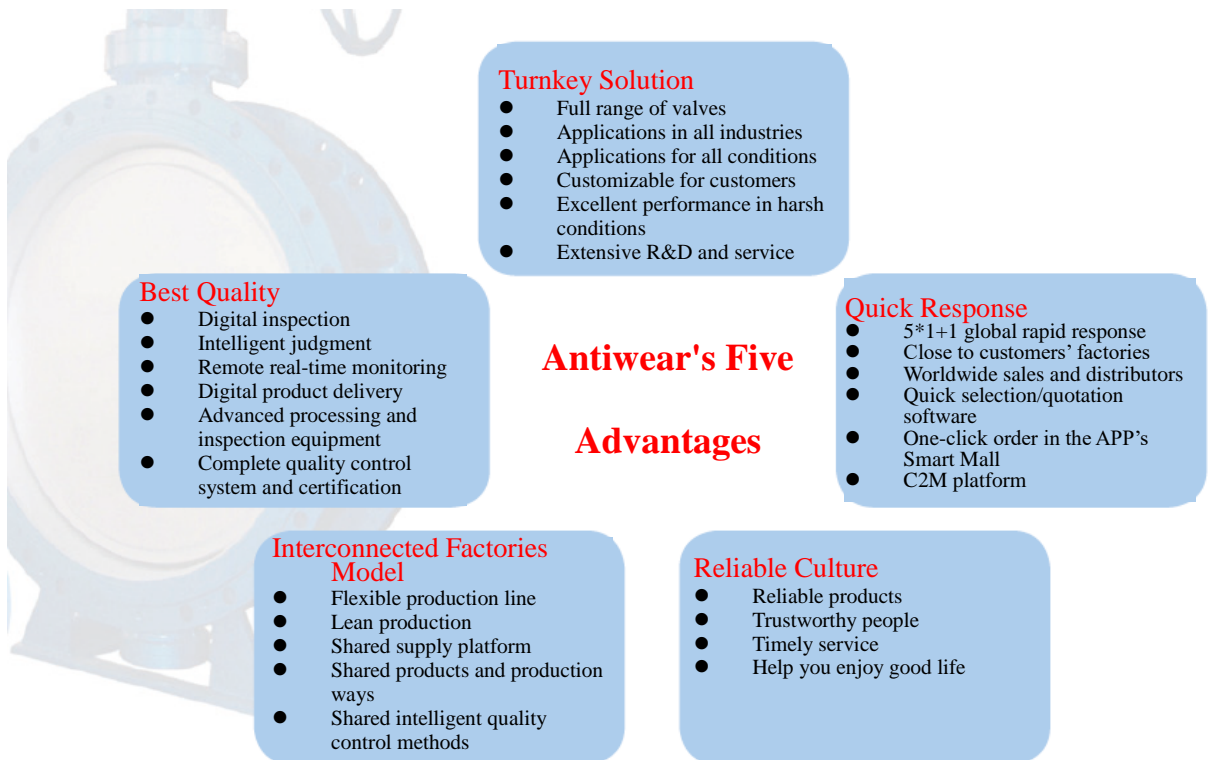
Turnkey Solution
- Full range of valves
- Applications in all industries
- Applications for all conditions
- Customizable for customers
- Excellent performance in harsh conditions
- Extensive R&D and service

Best Quality
- Digital inspection
- Intelligent judgment
- Remote real-time monitoring
- Digital product delivery
- Advanced processing and inspection equipment
- Complete quality control system and certification

Antiwear's Five

Advantages

Quick Response
- 5*1+1 global rapid response
- Close to customers' factories
- Worldwide sales and distributors
- Quick selection/quotation software
- One-click order in the APP's Smart Mall
- C2M platform

Interconnected Factories Model
- Flexible production line
- Lean production
- Shared supply platform
- Shared products and production ways
- Shared intelligent quality control methods

Reliable Culture
- Reliable products
- Trustworthy people
- Timely service
- Help you enjoy good life